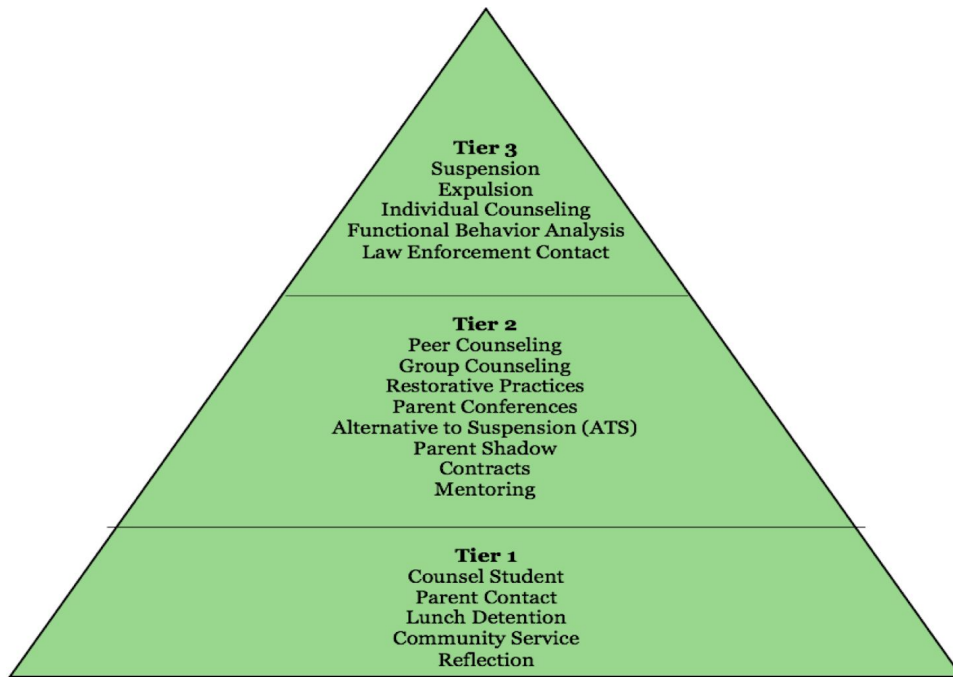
**Tier 3**
Suspension
Expulsion
Individual Counseling
Functional Behavior Analysis
Law Enforcement Contact

**Tier 2**
Peer Counseling
Group Counseling
Restorative Practices
Parent Conferences
Alternative to Suspension (ATS)
Parent Shadow
Contracts
Mentoring

**Tier 1**
Counsel Student
Parent Contact
Lunch Detention
Community Service
Reflection